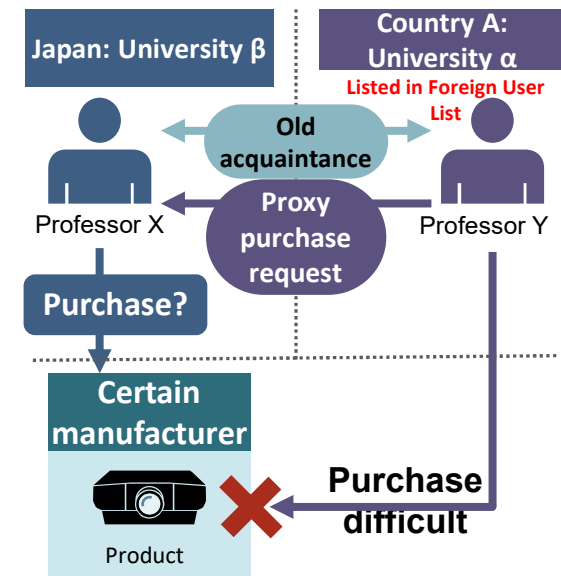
Japan: University β

Country A: University α

Listed in Foreign User List

Old acquaintance

Professor X

Proxy purchase request

Professor Y

Purchase?

Certain manufacturer

Product

Purchase difficult